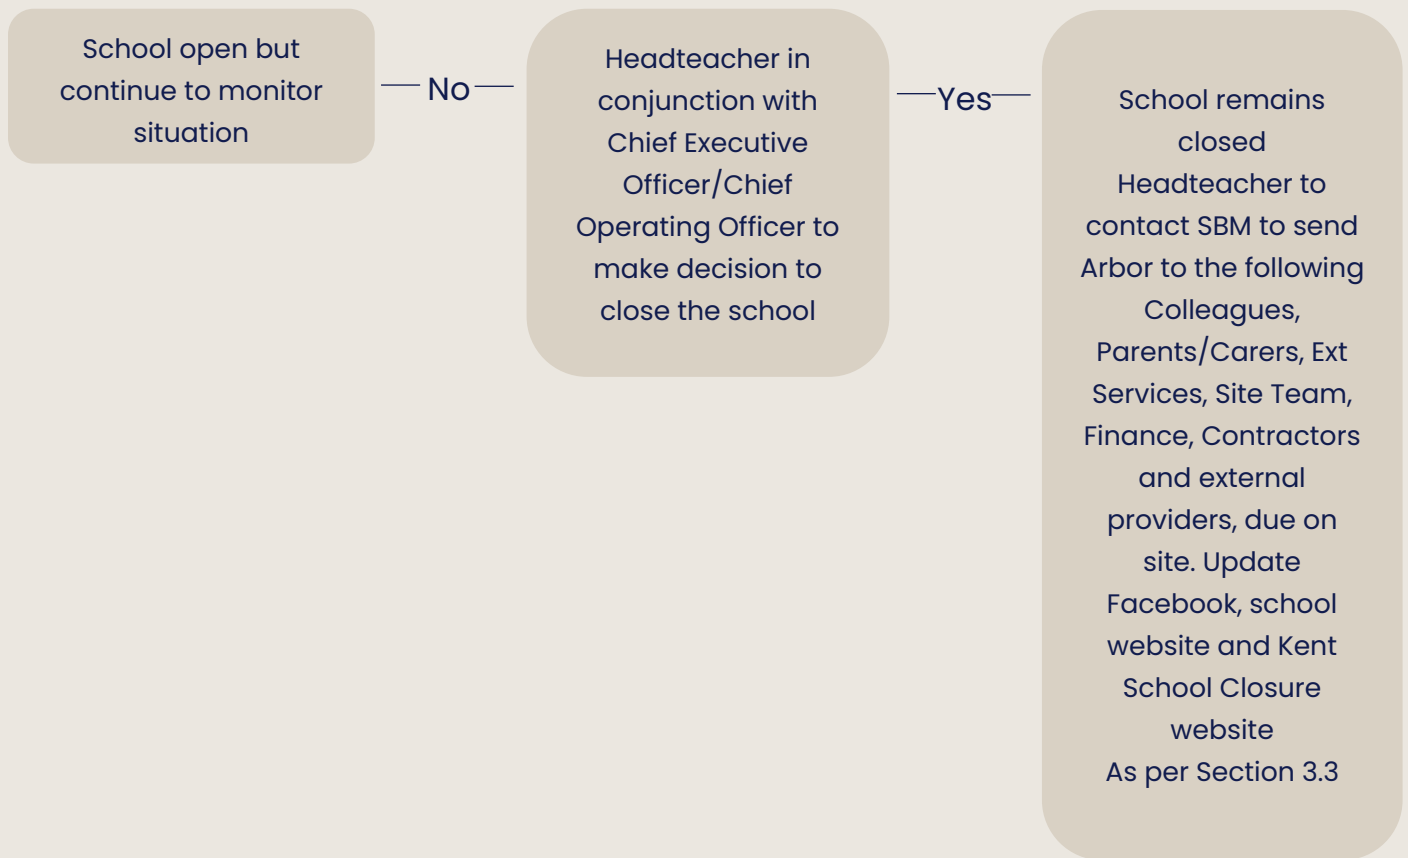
School open but continue to monitor situation

No

Headteacher in conjunction with Chief Executive Officer/Chief Operating Officer to make decision to close the school

Yes

School remains closed
Headteacher to contact SBM to send Arbor to the following Colleagues, Parents/Carers, Ext Services, Site Team, Finance, Contractors and external providers, due on site. Update Facebook, school website and Kent School Closure website
As per Section 3.3